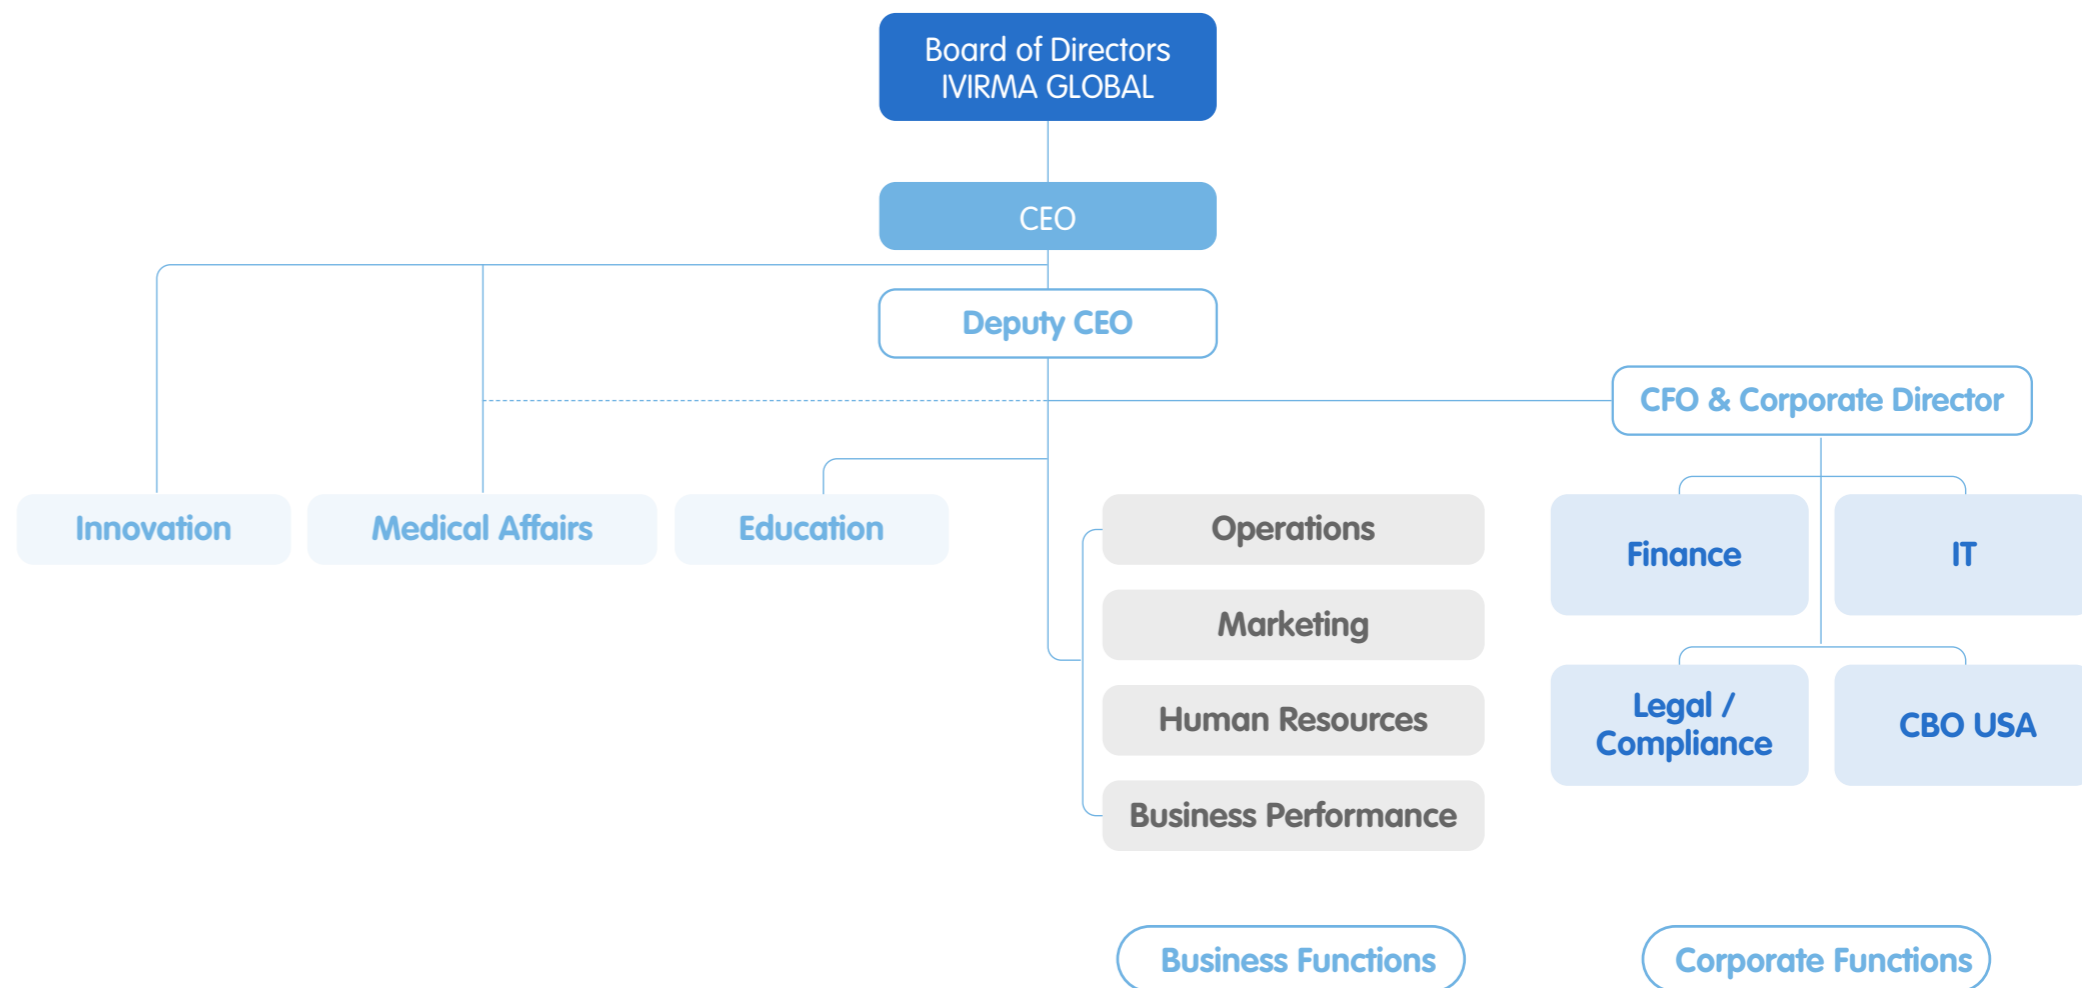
Board of Directors
IVIRMA GLOBAL

CEO

Deputy CEO

CFO & Corporate Director

Innovation

Medical Affairs

Education

Operations

Marketing

Human Resources

Business Performance

Finance

IT

Legal / Compliance

CBO USA

Business Functions

Corporate Functions